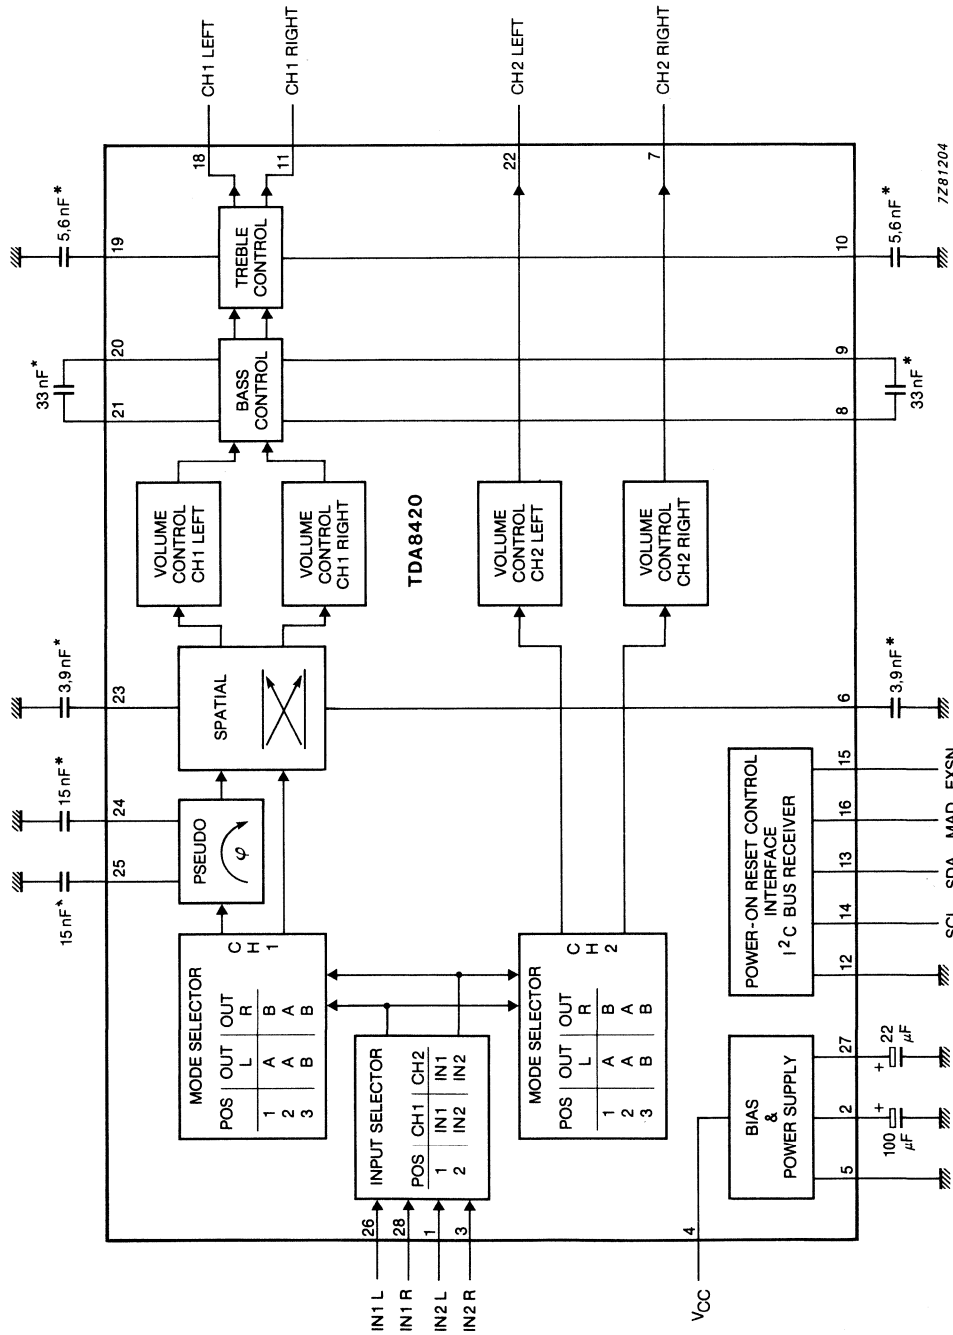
CH1 LEFT
CH1 RIGHT
CH2 LEFT
CH2 RIGHT

5,6 nF*
33 nF*
3,9 nF*
15 nF*
15 nF*
5,6 nF*
33 nF*
3,9 nF*

7Z81204

18
11
22
7
19
10
20
9
21
8
23
6
24
25

TREBLE CONTROL
BASS CONTROL
VOLUME CONTROL CH1 LEFT
VOLUME CONTROL CH1 RIGHT
VOLUME CONTROL CH2 LEFT
VOLUME CONTROL CH2 RIGHT
TDA8420
SPATIAL
PSEUDO
$\varphi$

MODE SELECTOR
CH1

| POS | OUT L | OUT R |
|---|---|---|
| 1 | A | B |
| 2 | A | A |
| 3 | B | B |

INPUT SELECTOR

| POS | CH1 | CH2 |
|---|---|---|
| 1 | IN1 | IN1 |
| 2 | IN2 | IN2 |

MODE SELECTOR
CH2

| POS | OUT L | OUT R |
|---|---|---|
| 1 | A | B |
| 2 | A | A |
| 3 | B | B |

POWER-ON RESET CONTROL INTERFACE
I$^2$C BUS RECEIVER

15
16
13
14
12
EXSN
MAD
SDA
SCL

BIAS & POWER SUPPLY
27
2
5
4
22 µF
100 µF
+
+

26
28
1
3
IN1 L
IN1 R
IN2 L
IN2 R
V$_{CC}$